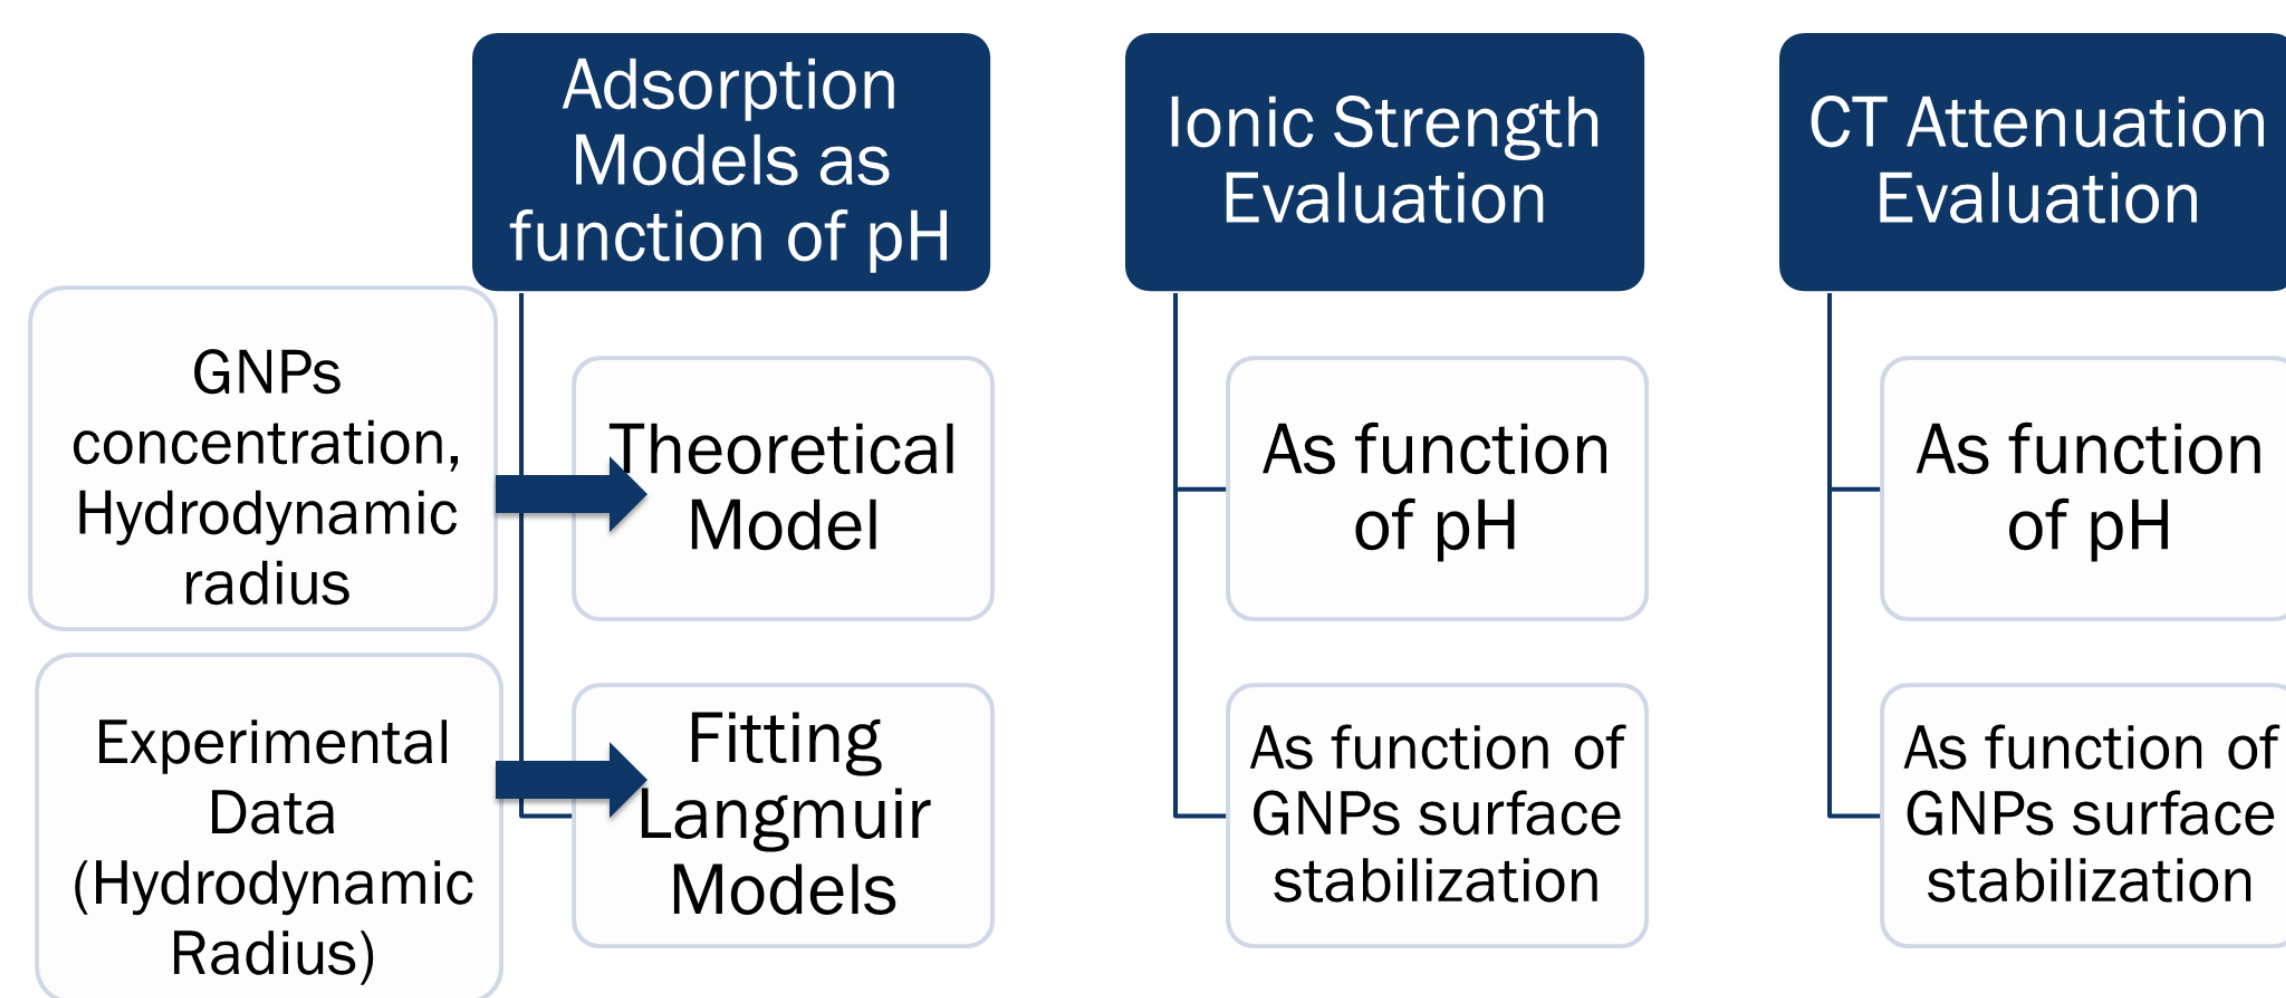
Adsorption Models as function of pH

GNPs concentration, Hydrodynamic radius

Theoretical Model

Experimental Data (Hydrodynamic Radius)

Fitting Langmuir Models

Ionic Strength Evaluation

As function of pH

As function of GNPs surface stabilization

CT Attenuation Evaluation

As function of pH

As function of GNPs surface stabilization